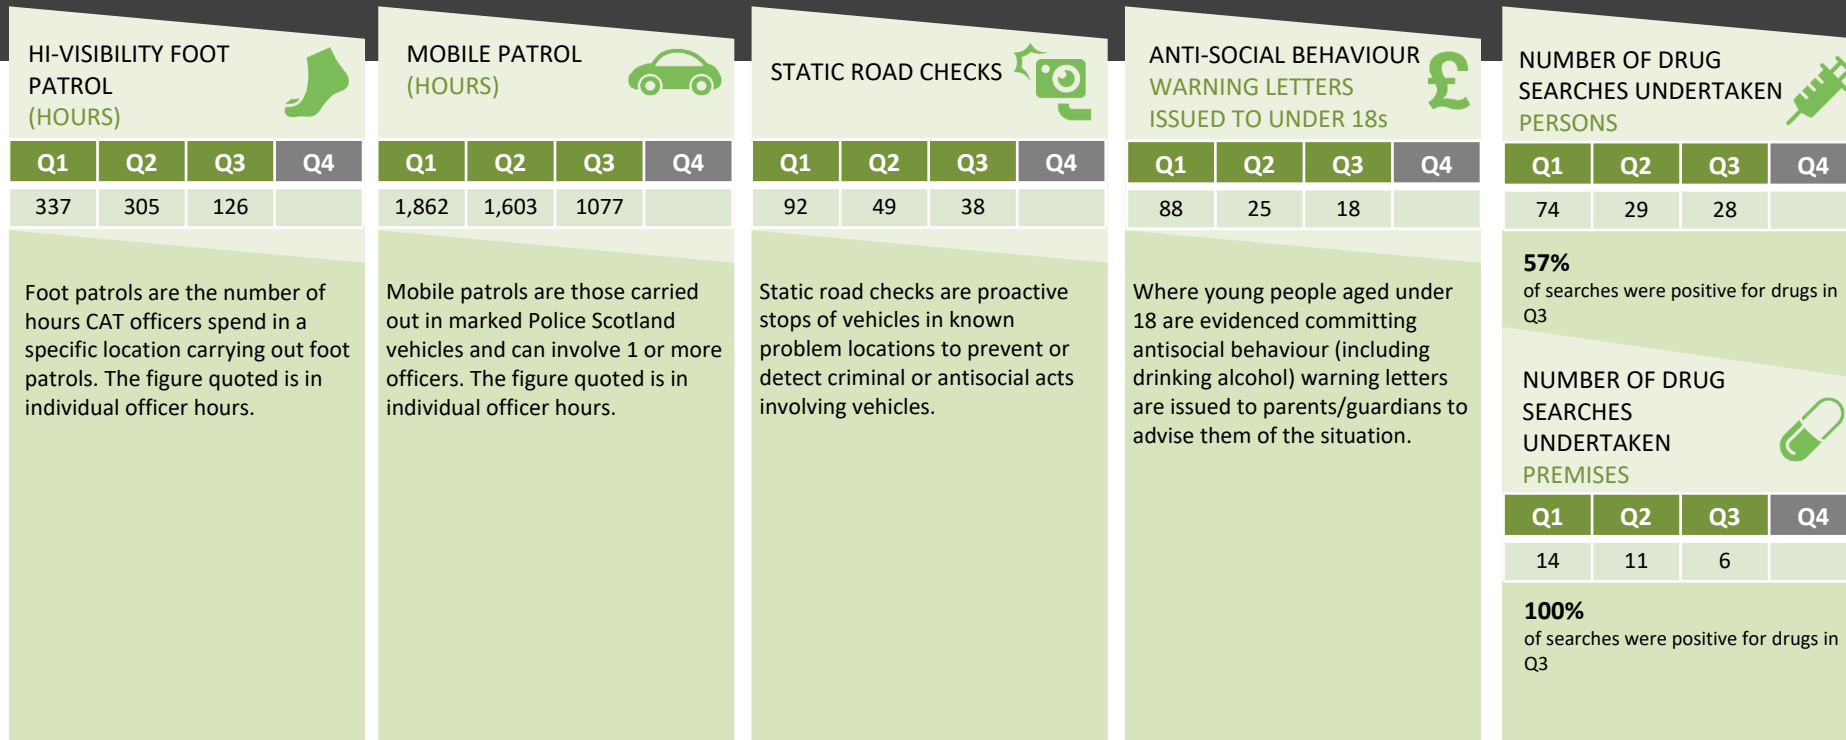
HI-VISIBILITY FOOT PATROL
(HOURS)

| Q1 | Q2 | Q3 | Q4 |
|---|---|---|---|
| 337 | 305 | 126 | |

Foot patrols are the number of hours CAT officers spend in a specific location carrying out foot patrols. The figure quoted is in individual officer hours.

MOBILE PATROL
(HOURS)

| Q1 | Q2 | Q3 | Q4 |
|---|---|---|---|
| 1,862 | 1,603 | 1077 | |

Mobile patrols are those carried out in marked Police Scotland vehicles and can involve 1 or more officers. The figure quoted is in individual officer hours.

STATIC ROAD CHECKS

| Q1 | Q2 | Q3 | Q4 |
|---|---|---|---|
| 92 | 49 | 38 | |

Static road checks are proactive stops of vehicles in known problem locations to prevent or detect criminal or antisocial acts involving vehicles.

ANTI-SOCIAL BEHAVIOUR
WARNING LETTERS
ISSUED TO UNDER 18s

| Q1 | Q2 | Q3 | Q4 |
|---|---|---|---|
| 88 | 25 | 18 | |

Where young people aged under 18 are evidenced committing antisocial behaviour (including drinking alcohol) warning letters are issued to parents/guardians to advise them of the situation.

NUMBER OF DRUG SEARCHES UNDERTAKEN
PERSONS

| Q1 | Q2 | Q3 | Q4 |
|---|---|---|---|
| 74 | 29 | 28 | |

57%
of searches were positive for drugs in Q3

NUMBER OF DRUG SEARCHES UNDERTAKEN
PREMISES

| Q1 | Q2 | Q3 | Q4 |
|---|---|---|---|
| 14 | 11 | 6 | |

100%
of searches were positive for drugs in Q3